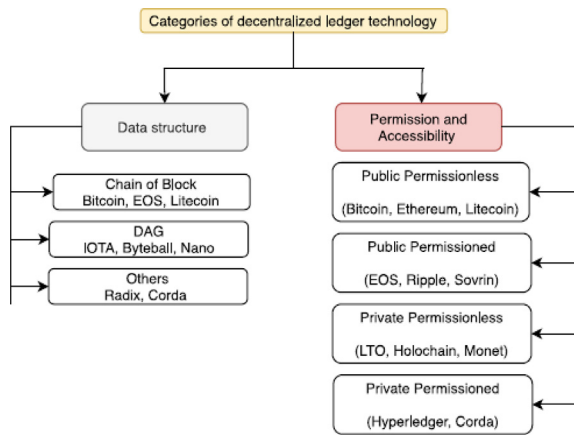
Categories of decentralized ledger technology

Data structure

Chain of Block
Bitcoin, EOS, Litecoin

DAG
IOTA, Byteball, Nano

Others
Radix, Corda

Permission and Accessibility

Public Permissionless
(Bitcoin, Ethereum, Litecoin)

Public Permissioned
(EOS, Ripple, Sovrin)

Private Permissionless
(LTO, Holochain, Monet)

Private Permissioned
(Hyperledger, Corda)